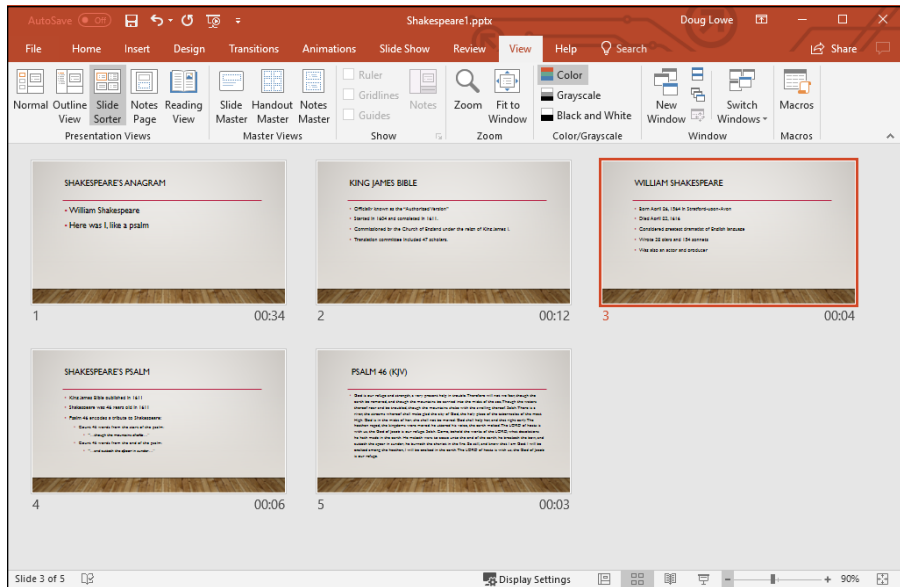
AutoSave Off Shakespeare1.pptx Doug Lowe

File Home Insert Design Transitions Animations Slide Show Review View Help Search Share

Normal Outline View Slide Sorter Notes Page Reading View
Presentation Views

Slide Master Handout Master Notes Master
Master Views

Ruler Gridlines Guides
Show

Notes

Zoom Fit to Window
Zoom

Color Grayscale Black and White
Color/Grayscale

New Window Switch Windows
Window

Macros
Macros

SHAKESPEARE'S ANAGRAM
• William Shakespeare
• Here was I, like a psalm

1 00:34

KING JAMES BIBLE
• Officially known as the "Authorized Version"
• Started in 1604 and completed in 1611.
• Commissioned by the Church of England under the reign of King James I.
• Translation committee included 47 scholars.

2 00:12

WILLIAM SHAKESPEARE
• Born April 26, 1564 in Stratford-upon-Avon
• Died April 23, 1616
• Considered greatest dramatist of English language
• Wrote 38 plays and 154 sonnets
• Was also an actor and producer

3 00:04

SHAKESPEARE'S PSALM
• King James Bible published in 1611
• Shakespeare was 46 years old in 1611
• Psalm 46 encodes a tribute to Shakespeare:
• Count 46 words from the start of the psalm:
• ...though the mountains shake
• Count 46 words from the end of the psalm:
• ...and cutteth the spear in sunder...

4 00:06

PSALM 46 (KJV)
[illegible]

5 00:03

Slide 3 of 5 Display Settings 90%